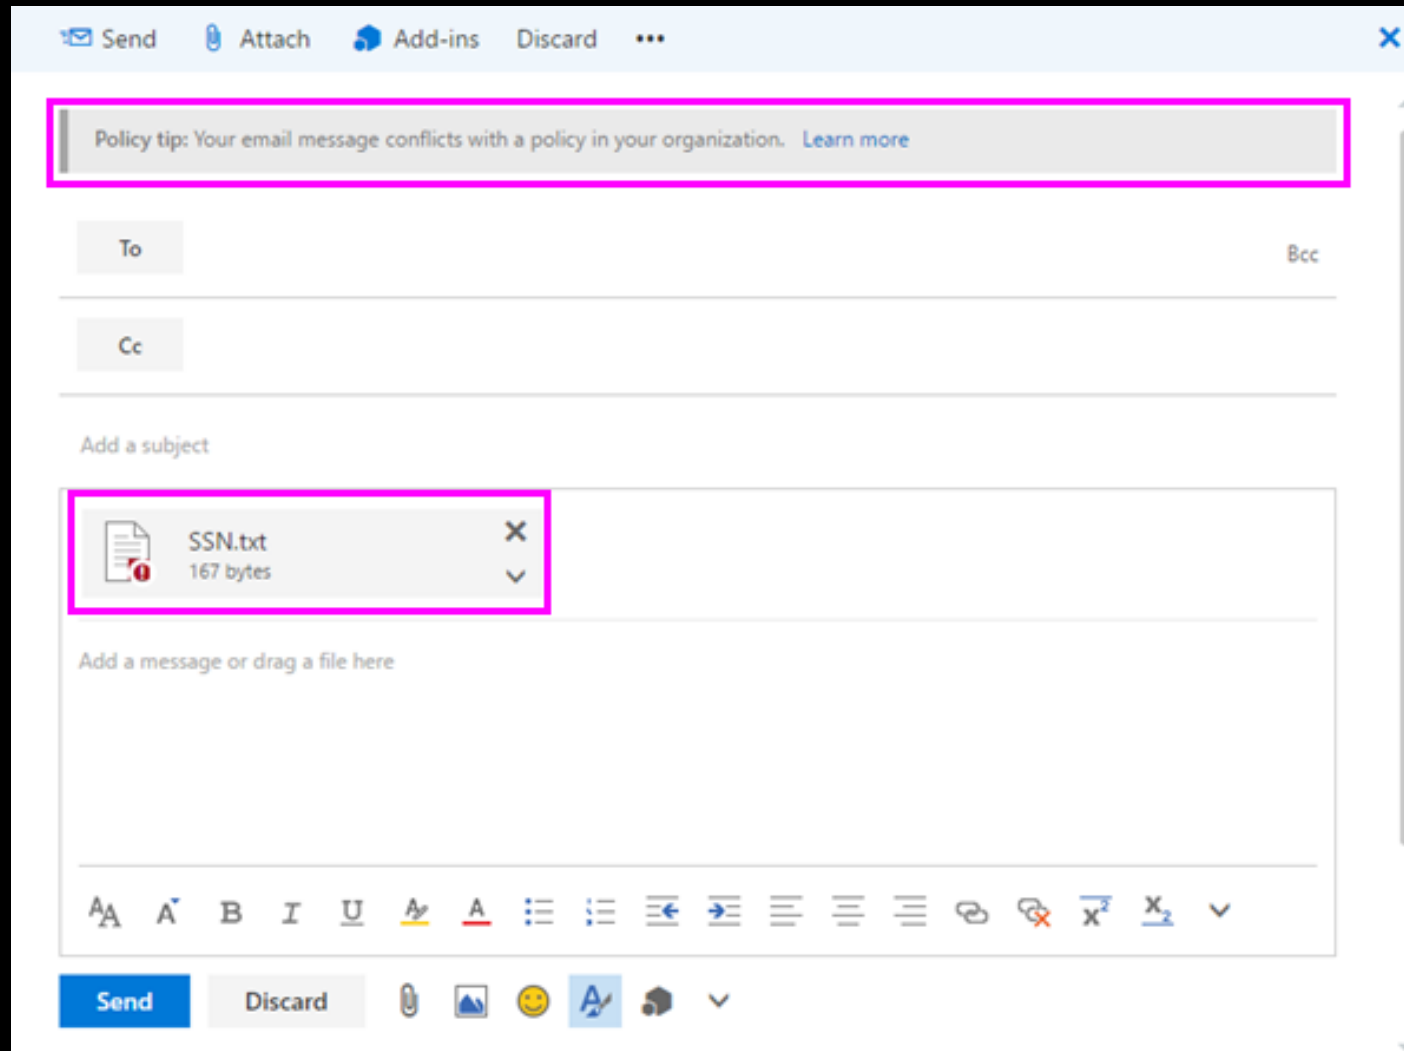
Send Attach Add-ins Discard •••

Policy tip: Your email message conflicts with a policy in your organization. Learn more

To

Bcc

Cc

Add a subject

SSN.txt
167 bytes

Add a message or drag a file here

Send Discard